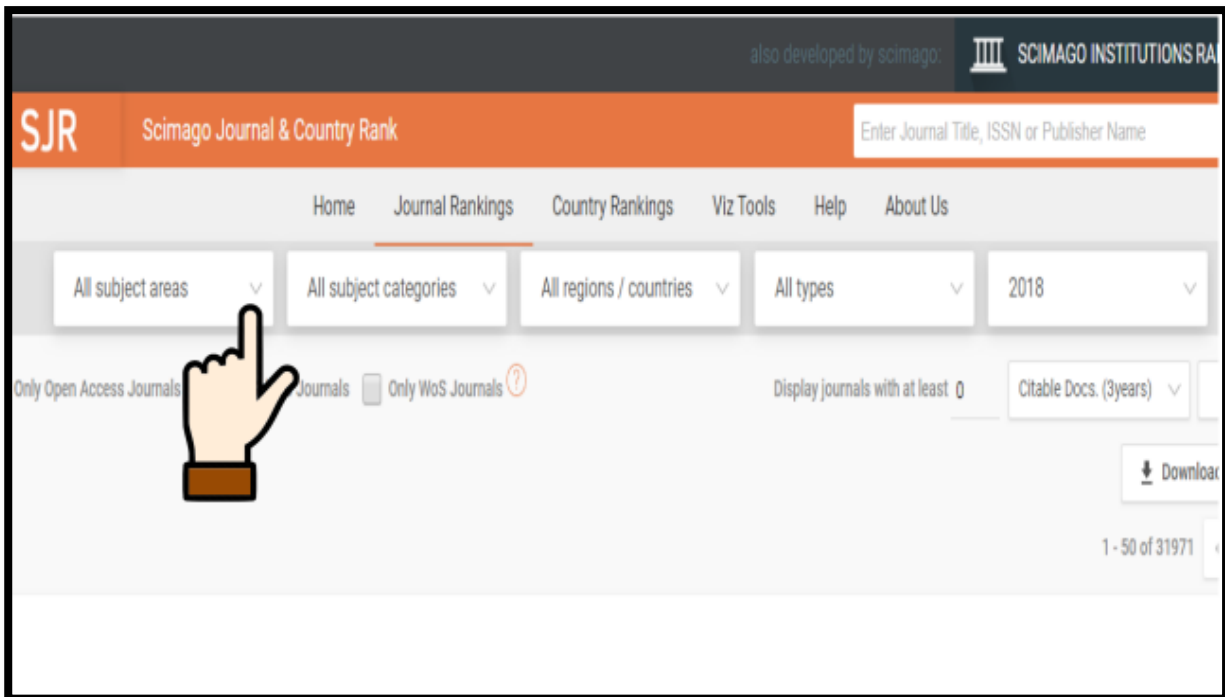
also developed by scimago: SCIMAGO INSTITUTIONS RA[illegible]

SJR Scimago Journal & Country Rank

Enter Journal Title, ISSN or Publisher Name

Home Journal Rankings Country Rankings Viz Tools Help About Us

All subject areas

All subject categories

All regions / countries

All types

2018

Only Open Access Journals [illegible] Journals Only WoS Journals

Display journals with at least 0

Citable Docs. (3years)

Downloa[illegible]

1 - 50 of 31971